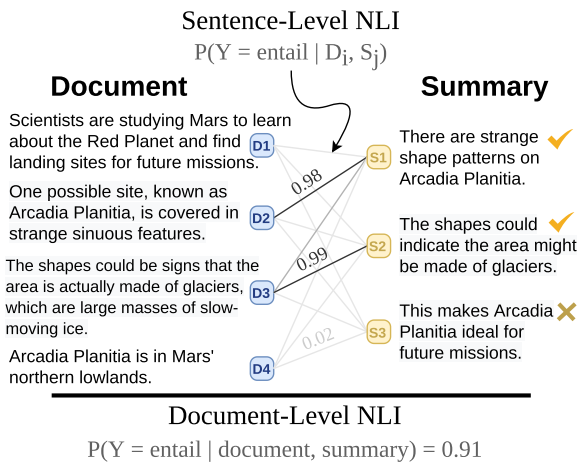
Sentence-Level NLI

$P(Y = \text{entail} \mid D_i, S_j)$

Document

Scientists are studying Mars to learn about the Red Planet and find landing sites for future missions.

D1

One possible site, known as Arcadia Planitia, is covered in strange sinuous features.

D2

The shapes could be signs that the area is actually made of glaciers, which are large masses of slow-moving ice.

D3

Arcadia Planitia is in Mars' northern lowlands.

D4

0.98

0.99

0.02

Summary

S1

There are strange shape patterns on Arcadia Planitia.

S2

The shapes could indicate the area might be made of glaciers.

S3

This makes Arcadia Planitia ideal for future missions.

Document-Level NLI

$P(Y = \text{entail} \mid \text{document, summary}) = 0.91$